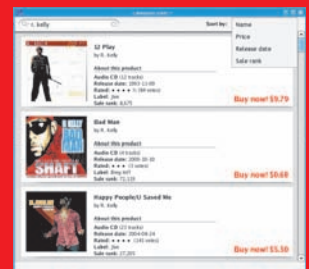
r. kelly

Sort by:
Name
Price
Release date
Sale rank

12 Play
by R. Kelly
About this product
Audio CD (12 tracks)
Release date: 1993-11-09
Rated: ★★★★★ (98 votes)
Label: Jive
Sale rank: 8,675
Buy now! $9.79

Bad Man
by R. Kelly
About this product
Audio CD (4 tracks)
Release date: 2000-10-10
Rated: ★★★ (3 votes)
Label: Bmg Int'l
Sale rank: 72,133
Buy now! $0.68

Happy People/U Saved Me
by R. Kelly
About this product
Audio CD (23 tracks)
Release date: 2004-08-24
Rated: ★★★★ (145 votes)
Label: Jive
Sale rank: 37,201
Buy now! $5.50